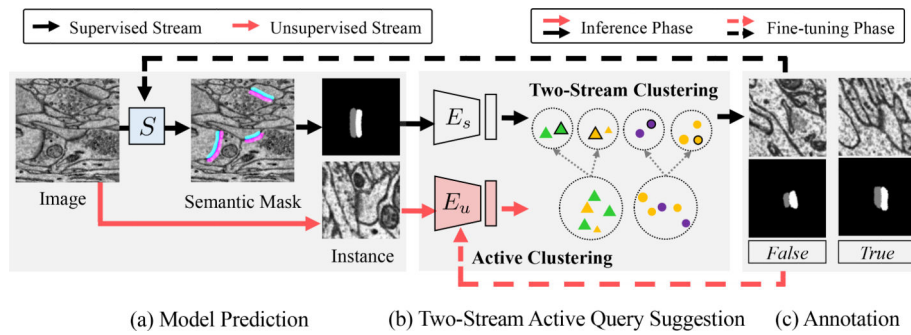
Supervised Stream

Unsupervised Stream

Inference Phase

Fine-tuning Phase

Image

$S$

Semantic Mask

Instance

$E_s$

$E_u$

Two-Stream Clustering

Active Clustering

False

True

(a) Model Prediction

(b) Two-Stream Active Query Suggestion

(c) Annotation